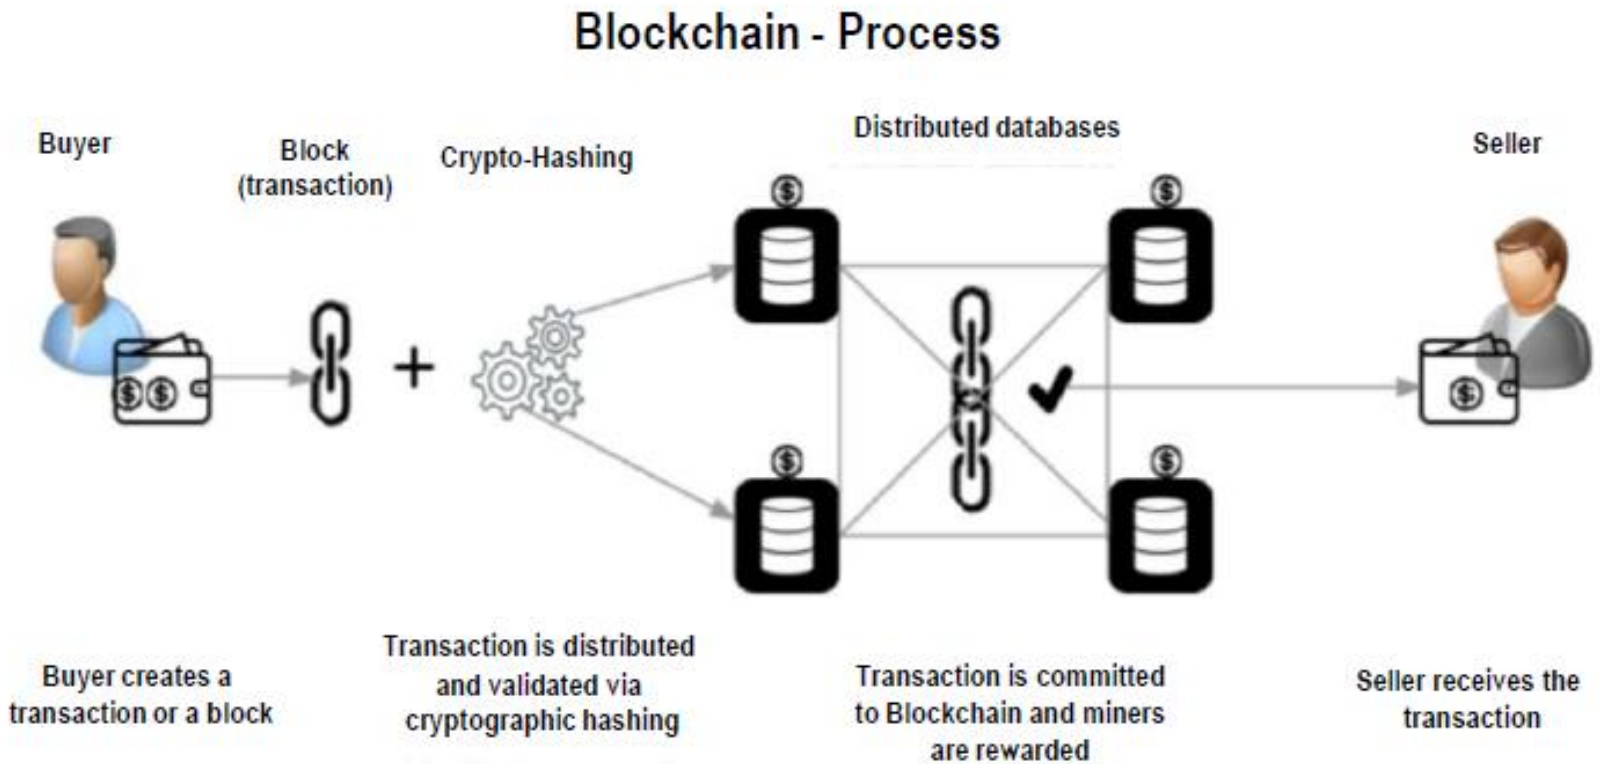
Blockchain - Process

Buyer

Block (transaction)

Crypto-Hashing

Distributed databases

Seller

+

Buyer creates a transaction or a block

Transaction is distributed and validated via cryptographic hashing

Transaction is committed to Blockchain and miners are rewarded

Seller receives the transaction